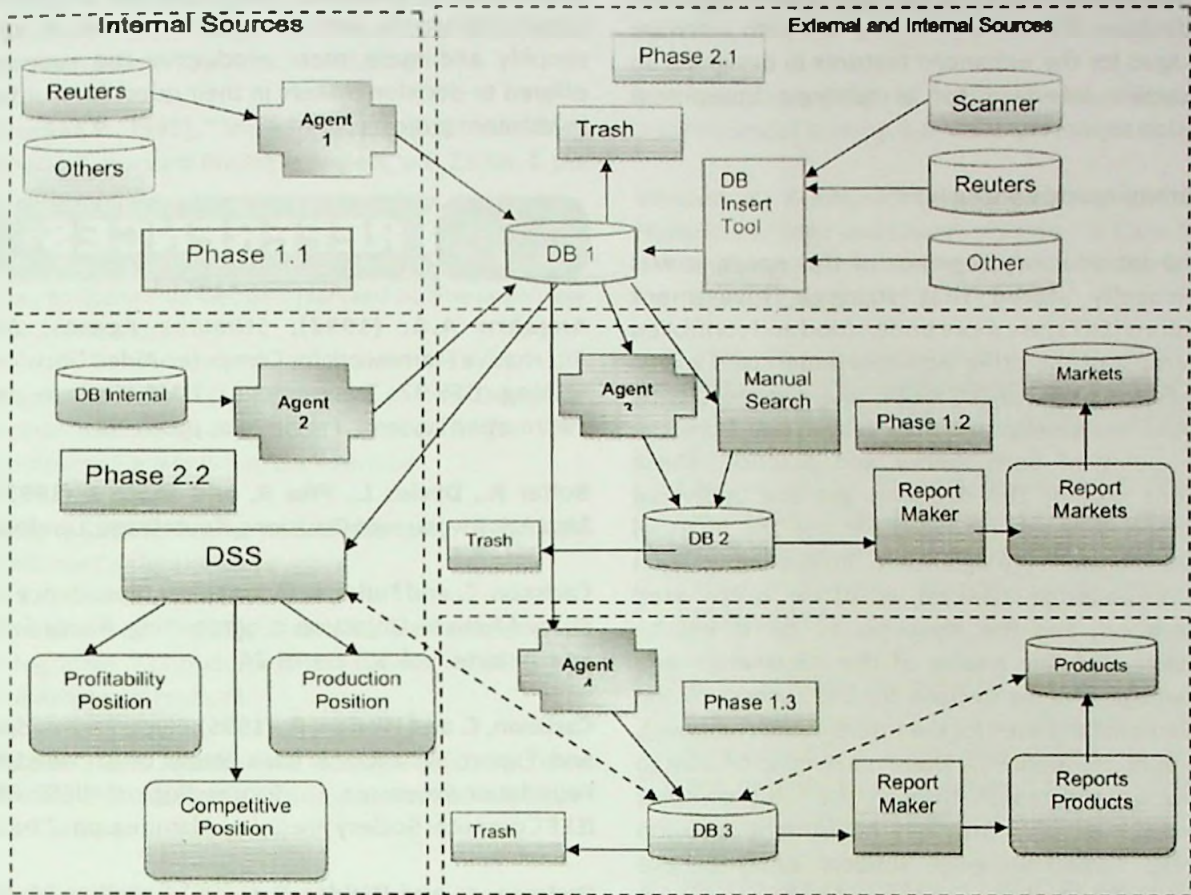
Internal Sources

Reuters

Others

Agent 1

Phase 1.1

External and Internal Sources

Phase 2.1

Trash

Scanner

DB Insert Tool

Reuters

Other

DB 1

DB Internal

Agent 2

Phase 2.2

Agent 3

Manual Search

Phase 1.2

Markets

Report Maker

Report Markets

Trash

DB 2

DSS

Profitability Position

Production Position

Competitive Position

Agent 4

Phase 1.3

Products

Report Maker

Reports Products

Trash

DB 3